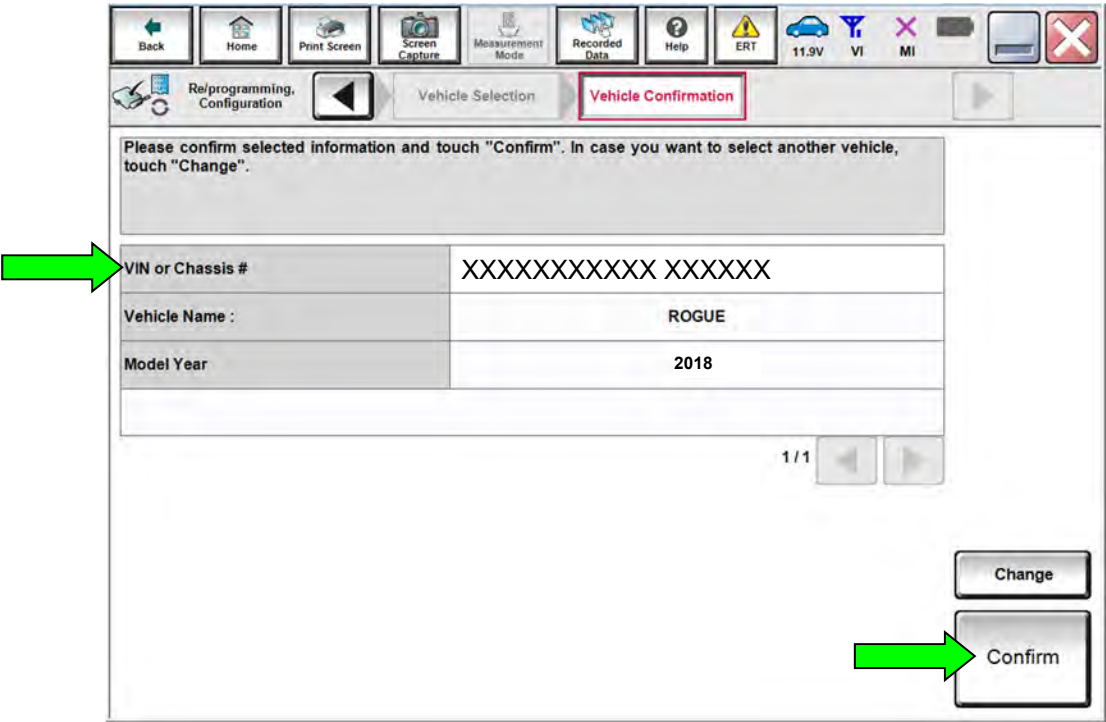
Back Home Print Screen Screen Capture Measurement Mode Recorded Data Help ERT 11.9V VI MI

Re/programming, Configuration Vehicle Selection Vehicle Confirmation

Please confirm selected information and touch "Confirm". In case you want to select another vehicle, touch "Change".

| | |
|---|---|
| VIN or Chassis # | XXXXXXXXXXX XXXXXX |
| Vehicle Name : | ROGUE |
| Model Year | 2018 |

1 / 1

Change

Confirm